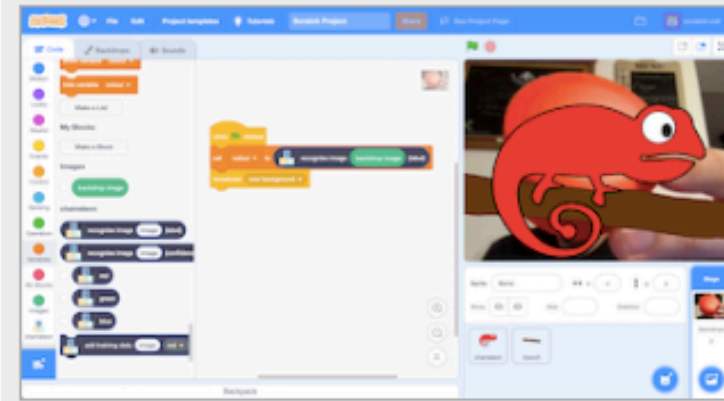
File Edit Project templates Tutorials Scratch Project Share See Project Page

Code Backdrops Sounds

Motion Looks Sound Events Control Sensing Operators Variables My Blocks Images chameleon

Make a List

My Blocks

Make a Block

Images

backdrop image

chameleon

recognise image image (label)

recognise image image (confidence)

red

green

blue

add training data image red

when clicked

set colour to recognise image backdrop image (label)

broadcast new background

Backpack

Sprite Stage

chameleon branch